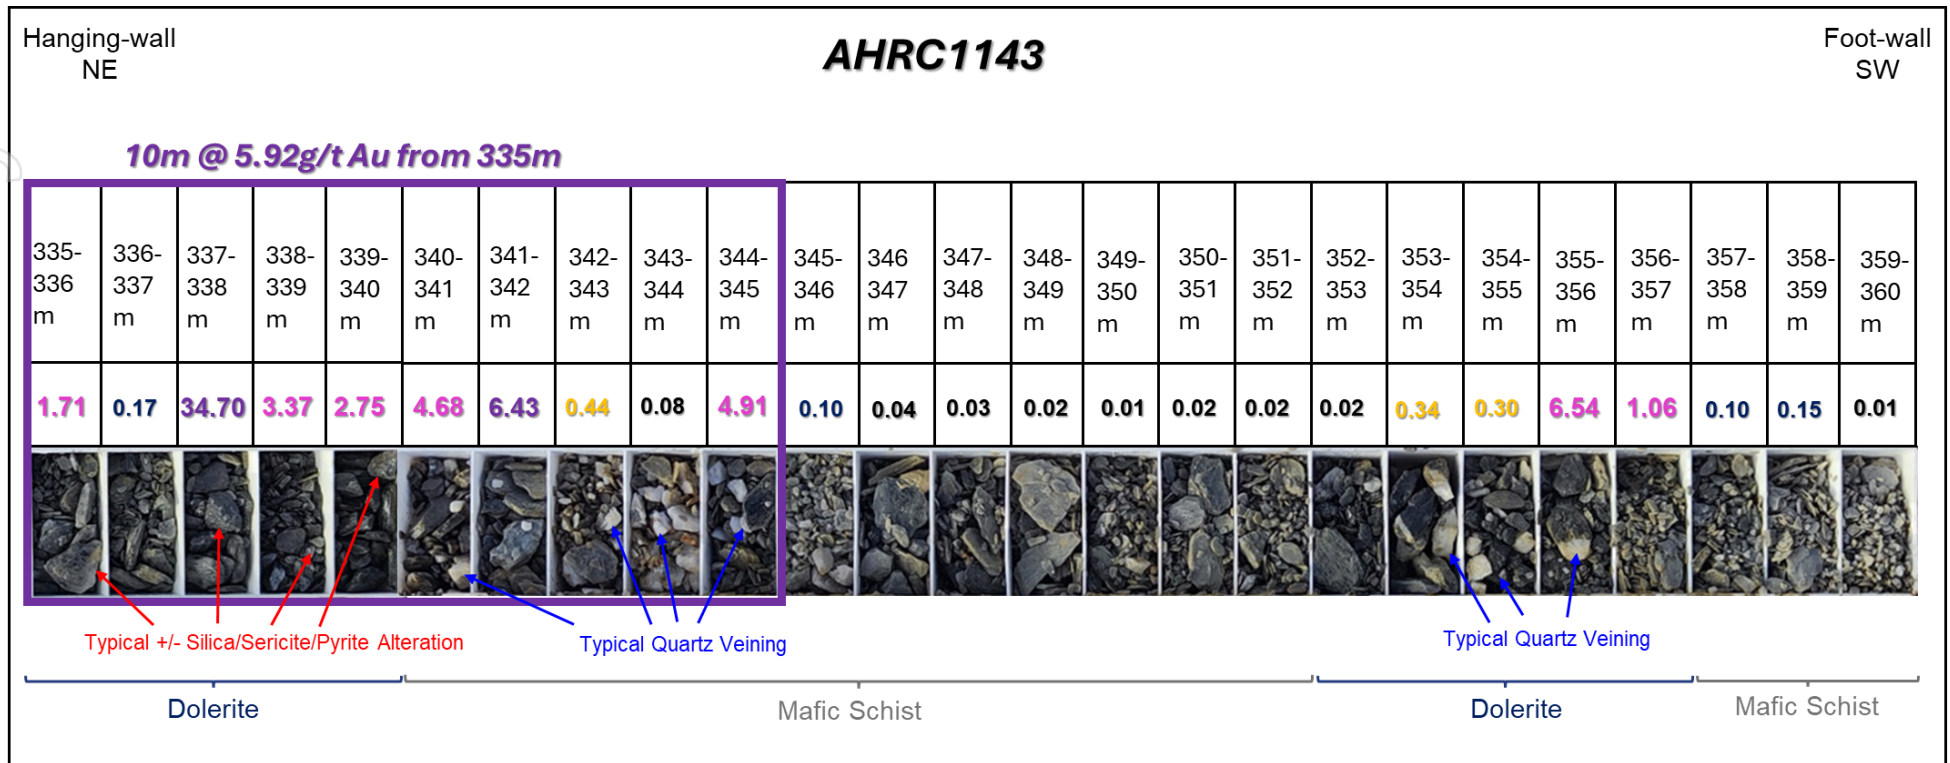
Hanging-wall
NE

AHRC1143

Foot-wall
SW

10m @ 5.92g/t Au from 335m

| 335-336 m | 336-337 m | 337-338 m | 338-339 m | 339-340 m | 340-341 m | 341-342 m | 342-343 m | 343-344 m | 344-345 m | 345-346 m | 346 347 m | 347-348 m | 348-349 m | 349-350 m | 350-351 m | 351-352 m | 352-353 m | 353-354 m | 354-355 m | 355-356 m | 356-357 m | 357-358 m | 358-359 m | 359-360 m |
|---|---|---|---|---|---|---|---|---|---|---|---|---|---|---|---|---|---|---|---|---|---|---|---|---|
| 1.71 | 0.17 | 34.70 | 3.37 | 2.75 | 4.68 | 6.43 | 0.44 | 0.08 | 4.91 | 0.10 | 0.04 | 0.03 | 0.02 | 0.01 | 0.02 | 0.02 | 0.02 | 0.34 | 0.30 | 6.54 | 1.06 | 0.10 | 0.15 | 0.01 |

Typical +/- Silica/Sericite/Pyrite Alteration

Typical Quartz Veining

Typical Quartz Veining

Dolerite

Mafic Schist

Dolerite

Mafic Schist